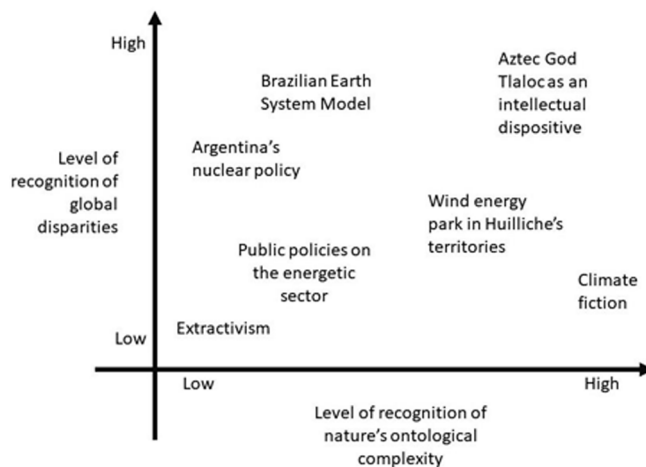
High

Level of recognition of global disparities

Low

Brazilian Earth System Model

Aztec God Tlaloc as an intellectual dispositive

Argentina's nuclear policy

Wind energy park in Huilliche's territories

Public policies on the energetic sector

Climate fiction

Extractivism

Low

High

Level of recognition of nature's ontological complexity